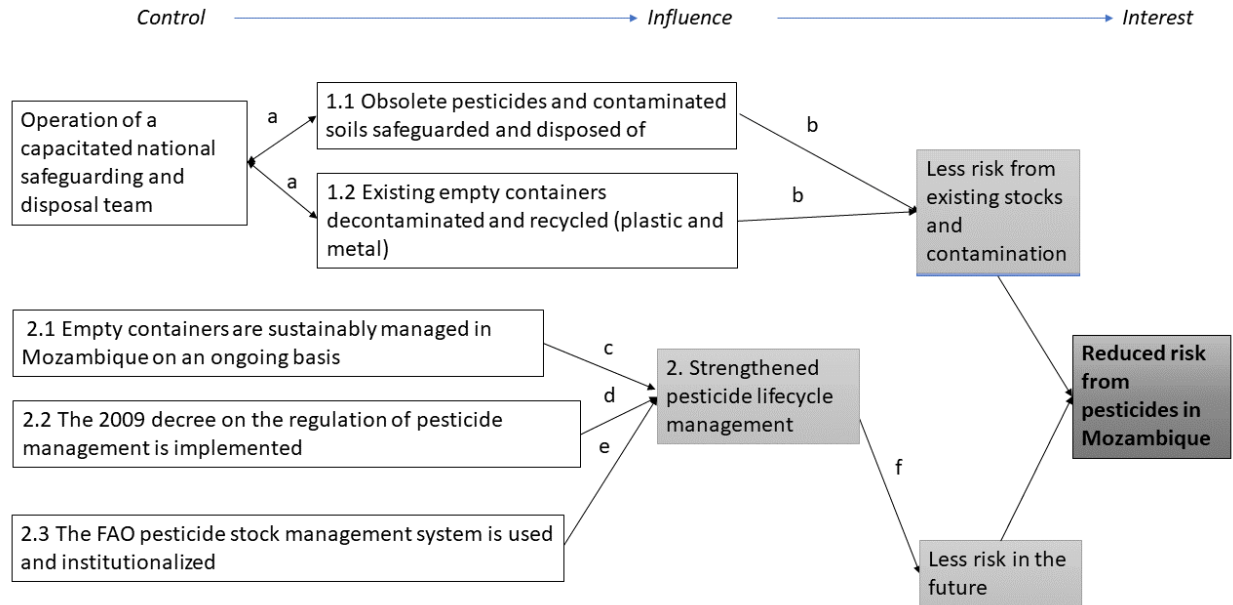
Control

Influence

Interest

Operation of a capacitated national safeguarding and disposal team

a

a

1.1 Obsolete pesticides and contaminated soils safeguarded and disposed of

1.2 Existing empty containers decontaminated and recycled (plastic and metal)

b

b

Less risk from existing stocks and contamination

2.1 Empty containers are sustainably managed in Mozambique on an ongoing basis

c

2.2 The 2009 decree on the regulation of pesticide management is implemented

d

e

2.3 The FAO pesticide stock management system is used and institutionalized

2. Strengthened pesticide lifecycle management

f

Less risk in the future

Reduced risk from pesticides in Mozambique